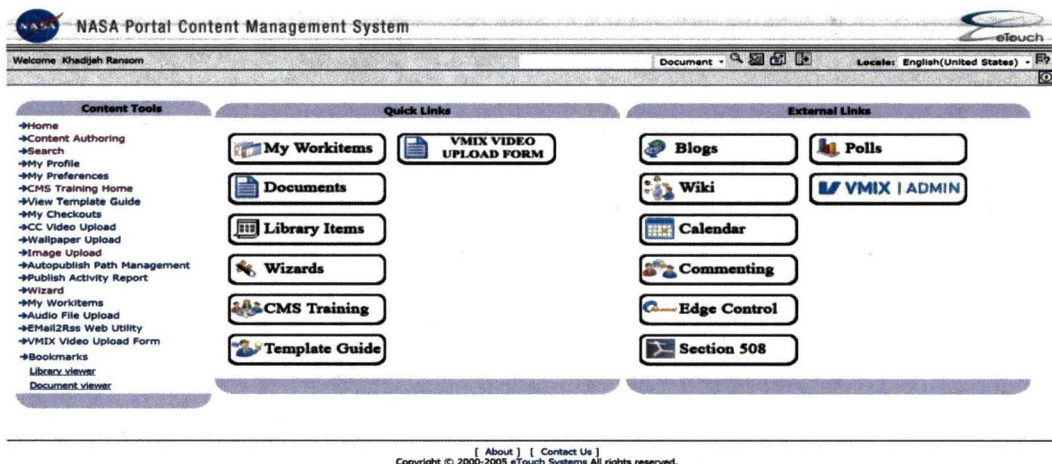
NASA Portal Content Management System

eTouch

Welcome Khadijeh Ransom

Document

Locale: English(United States)

Content Tools

Home
Content Authoring
Search
My Profile
My Preferences
CMS Training Home
View Template Guide
My Checkouts
CC Video Upload
Wallpaper Upload
Image Upload
Autopublish Path Management
Publish Activity Report
Wizard
My Workitems
Audio File Upload
EMail2Rss Web Utility
VMIX Video Upload Form
Bookmarks
Library viewer
Document viewer

Quick Links

My Workitems
VMIX VIDEO UPLOAD FORM
Documents
Library Items
Wizards
CMS Training
Template Guide

External Links

Blogs
Polls
Wiki
VMIX | ADMIN
Calendar
Commenting
Edge Control
Section 508

[ About ] [ Contact Us ]
Copyright © 2000-2005 eTouch Systems All rights reserved.